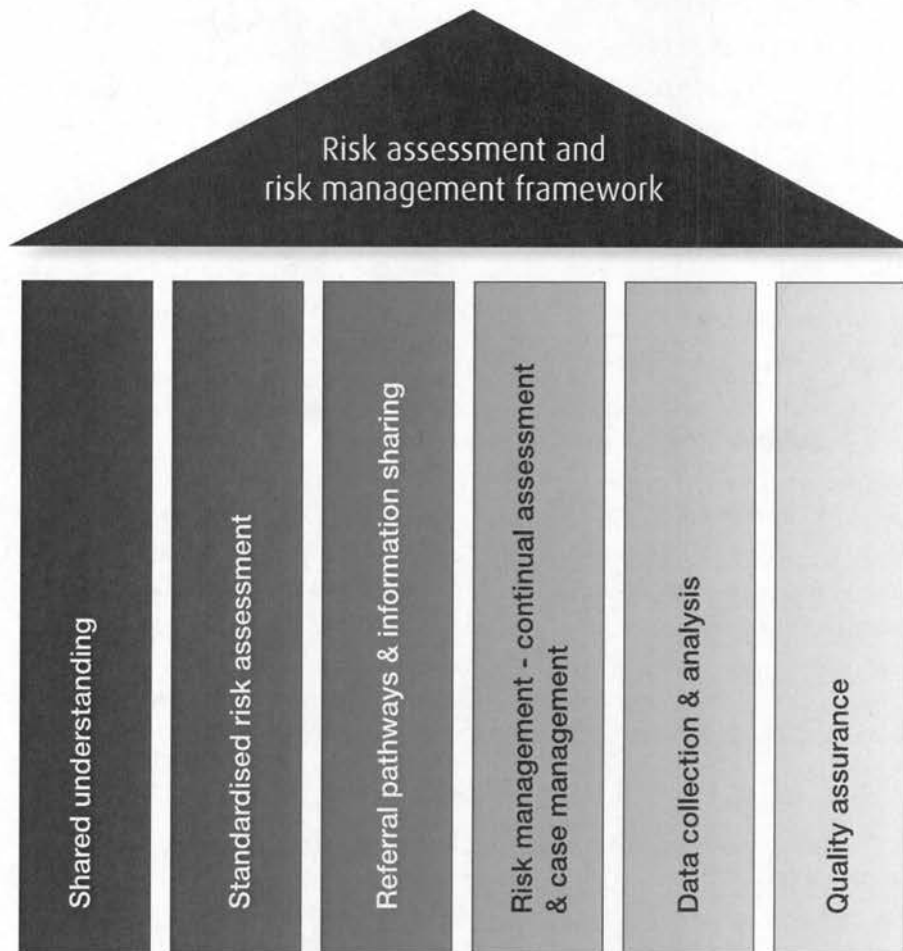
Risk assessment and risk management framework

Shared understanding

Standardised risk assessment

Referral pathways & information sharing

Risk management - continual assessment & case management

Data collection & analysis

Quality assurance